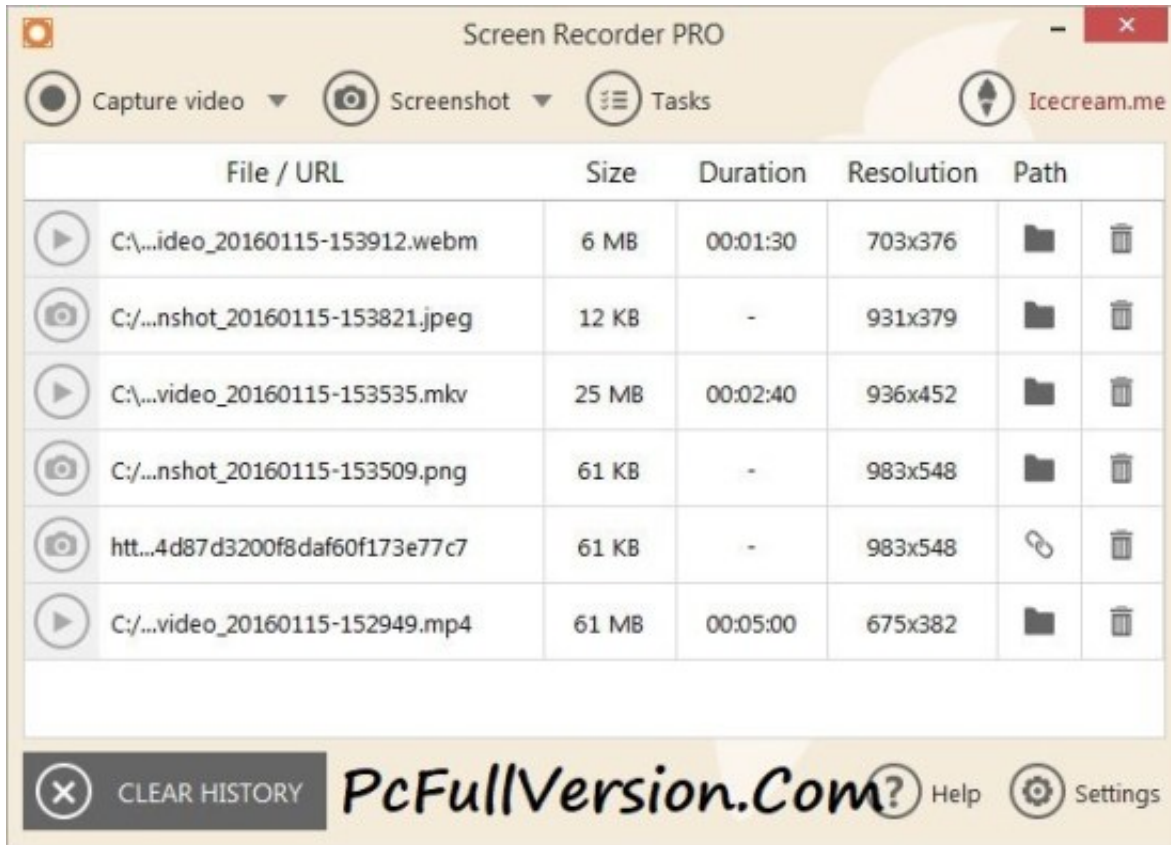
Screen Recorder PRO

Capture video Screenshot Tasks Icecream.me

| File / URL | Size | Duration | Resolution | Path |
|---|---|---|---|---|
| C:\...ideo_20160115-153912.webm | 6 MB | 00:01:30 | 703x376 | |
| C:/...nshot_20160115-153821.jpeg | 12 KB | - | 931x379 | |
| C:\...video_20160115-153535.mkv | 25 MB | 00:02:40 | 936x452 | |
| C:/...nshot_20160115-153509.png | 61 KB | - | 983x548 | |
| htt...4d87d3200f8daf60f173e77c7 | 61 KB | - | 983x548 | |
| C:/...video_20160115-152949.mp4 | 61 MB | 00:05:00 | 675x382 | |

CLEAR HISTORY PcFullVersion.Com Help Settings